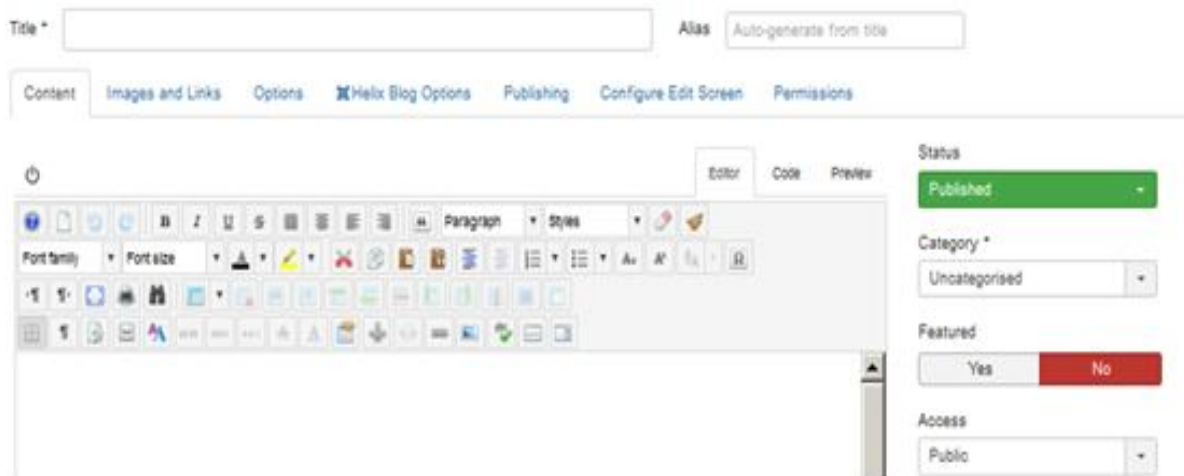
Title *

Alias Auto-generate from title

Content Images and Links Options Helix Blog Options Publishing Configure Edit Screen Permissions

Editor Code Preview

Paragraph Styles

Font family Font size

Status
Published

Category *
Uncategorised

Featured
Yes No

Access
Public